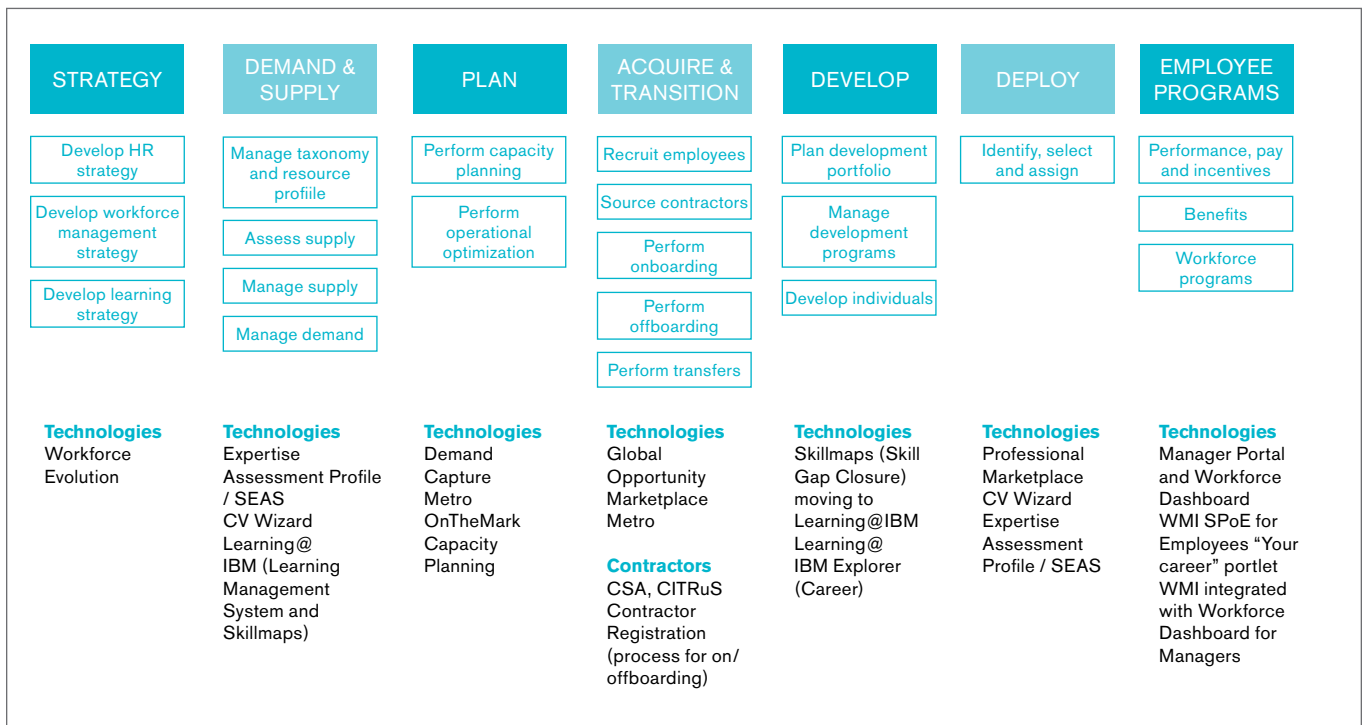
STRATEGY

Develop HR strategy

Develop workforce management strategy

Develop learning strategy

Technologies
Workforce Evolution

DEMAND & SUPPLY

Manage taxonomy and resource profiile

Assess supply

Manage supply

Manage demand

Technologies
Expertise Assessment Profile / SEAS
CV Wizard
Learning@ IBM (Learning Management System and Skillmaps)

PLAN

Perform capacity planning

Perform operational optimization

Technologies
Demand Capture
Metro
OnTheMark
Capacity Planning

ACQUIRE & TRANSITION

Recruit employees

Source contractors

Perform onboarding

Perform offboarding

Perform transfers

Technologies
Global Opportunity Marketplace
Metro

Contractors
CSA, CITRuS Contractor Registration (process for on/ offboarding)

DEVELOP

Plan development portfolio

Manage development programs

Develop individuals

Technologies
Skillmaps (Skill Gap Closure) moving to Learning@IBM
Learning@ IBM Explorer (Career)

DEPLOY

Identify, select and assign

Technologies
Professional Marketplace
CV Wizard
Expertise Assessment Profile / SEAS

EMPLOYEE PROGRAMS

Performance, pay and incentives

Benefits

Workforce programs

Technologies
Manager Portal and Workforce Dashboard
WMI SPoE for Employees “Your career” portlet
WMI integrated with Workforce Dashboard for Managers